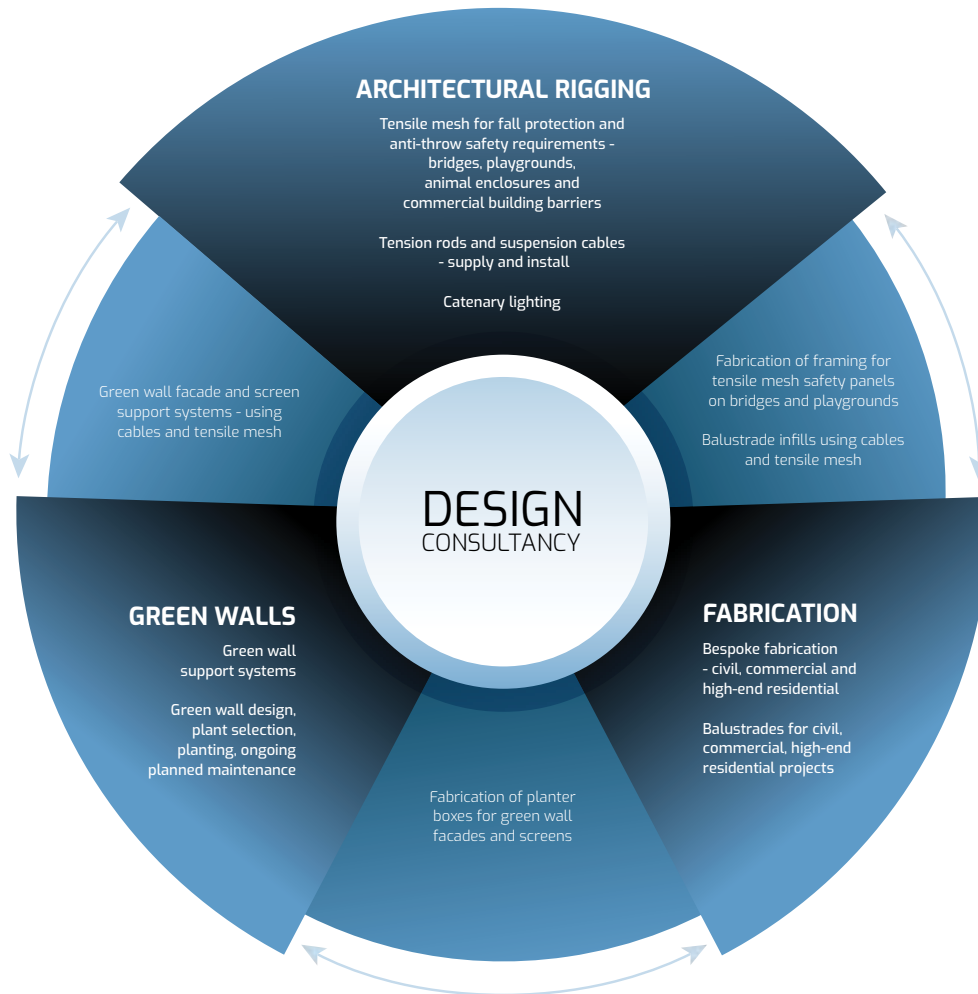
ARCHITECTURAL RIGGING

Tensile mesh for fall protection and anti-throw safety requirements - bridges, playgrounds, animal enclosures and commercial building barriers

Tension rods and suspension cables - supply and install

Catenary lighting

Green wall facade and screen support systems - using cables and tensile mesh

Fabrication of framing for tensile mesh safety panels on bridges and playgrounds

Balustrade infills using cables and tensile mesh

DESIGN
CONSULTANCY

GREEN WALLS

Green wall support systems

Green wall design, plant selection, planting, ongoing planned maintenance

FABRICATION

Bespoke fabrication - civil, commercial and high-end residential

Balustrades for civil, commercial, high-end residential projects

Fabrication of planter boxes for green wall facades and screens